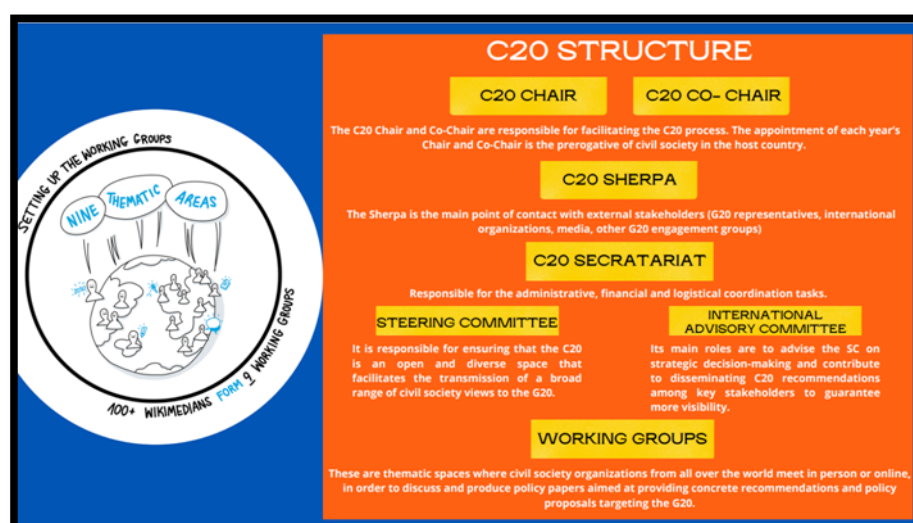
SETTING UP THE WORKING GROUPS

NINE THEMATIC AREAS

100+ WIKIMEDIANS FORM 9 WORKING GROUPS

C20 STRUCTURE

C20 CHAIR

C20 CO- CHAIR

The C20 Chair and Co-Chair are responsible for facilitating the C20 process. The appointment of each year's Chair and Co-Chair is the prerogative of civil society in the host country.

C20 SHERPA

The Sherpa is the main point of contact with external stakeholders (G20 representatives, international organizations, media, other G20 engagement groups)

C20 SECRATARIAT

Responsible for the administrative, financial and logistical coordination tasks.

STEERING COMMITTEE

It is responsible for ensuring that the C20 is an open and diverse space that facilitates the transmission of a broad range of civil society views to the G20.

INTERNATIONAL ADVISORY COMMITTEE

Its main roles are to advise the SC on strategic decision-making and contribute to disseminating C20 recommendations among key stakeholders to guarantee more visibility.

WORKING GROUPS

These are thematic spaces where civil society organizations from all over the world meet in person or online, in order to discuss and produce policy papers aimed at providing concrete recommendations and policy proposals targeting the G20.